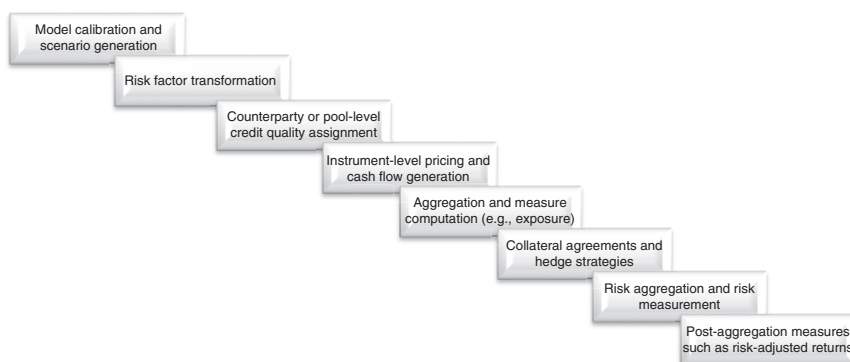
Model calibration and scenario generation

Risk factor transformation

Counterparty or pool-level credit quality assignment

Instrument-level pricing and cash flow generation

Aggregation and measure computation (e.g., exposure)

Collateral agreements and hedge strategies

Risk aggregation and risk measurement

Post-aggregation measures such as risk-adjusted returns